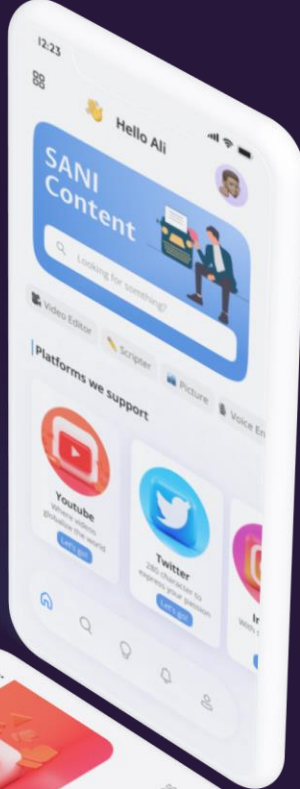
12:23

Hello Ali

SANI Content

Looking for something?

Video Editor

Scripter

Picture

Voice En

Platforms we support

Youtube

Where videos globalize the world

Let's go!

Twitter

280 character to express your passion

Let's go!

In

With